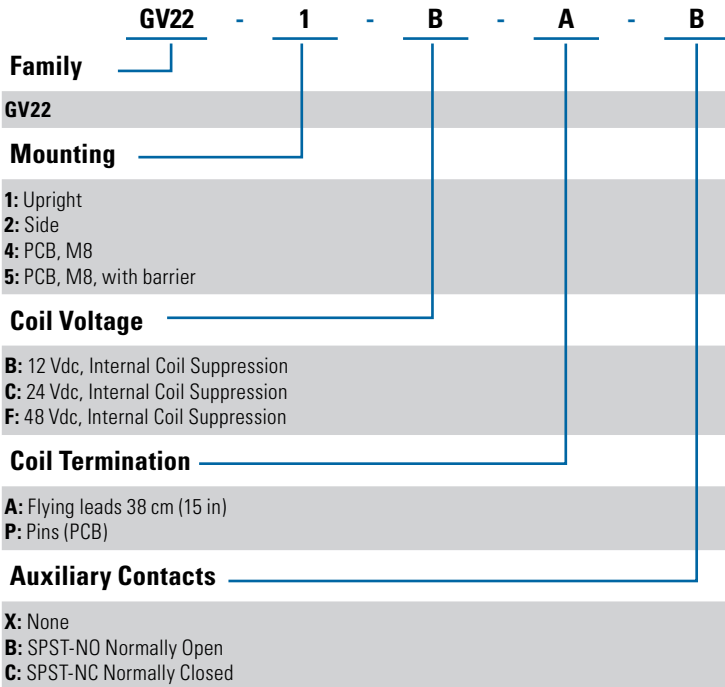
GV22 - 1 - B - A - B

Family

GV22

Mounting

1: Upright
2: Side
4: PCB, M8
5: PCB, M8, with barrier

Coil Voltage

B: 12 Vdc, Internal Coil Suppression
C: 24 Vdc, Internal Coil Suppression
F: 48 Vdc, Internal Coil Suppression

Coil Termination

A: Flying leads 38 cm (15 in)
P: Pins (PCB)

Auxiliary Contacts

X: None
B: SPST-NO Normally Open
C: SPST-NC Normally Closed